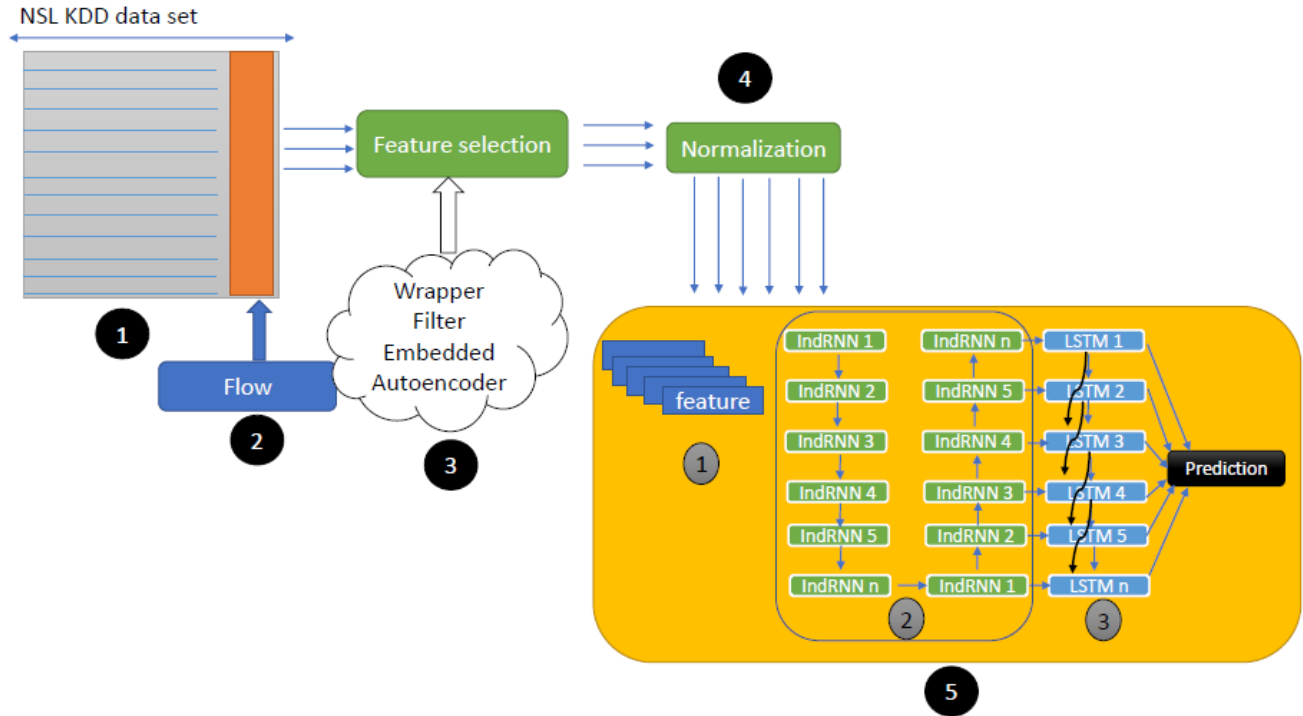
NSL KDD data set

1

Flow

2

Feature selection

Wrapper
Filter
Embedded
Autoencoder

3

4

Normalization

feature

1

IndRNN 1
IndRNN 2
IndRNN 3
IndRNN 4
IndRNN 5
IndRNN n

IndRNN n
IndRNN 5
IndRNN 4
IndRNN 3
IndRNN 2
IndRNN 1

2

LSTM 1
LSTM 2
LSTM 3
LSTM 4
LSTM 5
LSTM n

3

Prediction

5